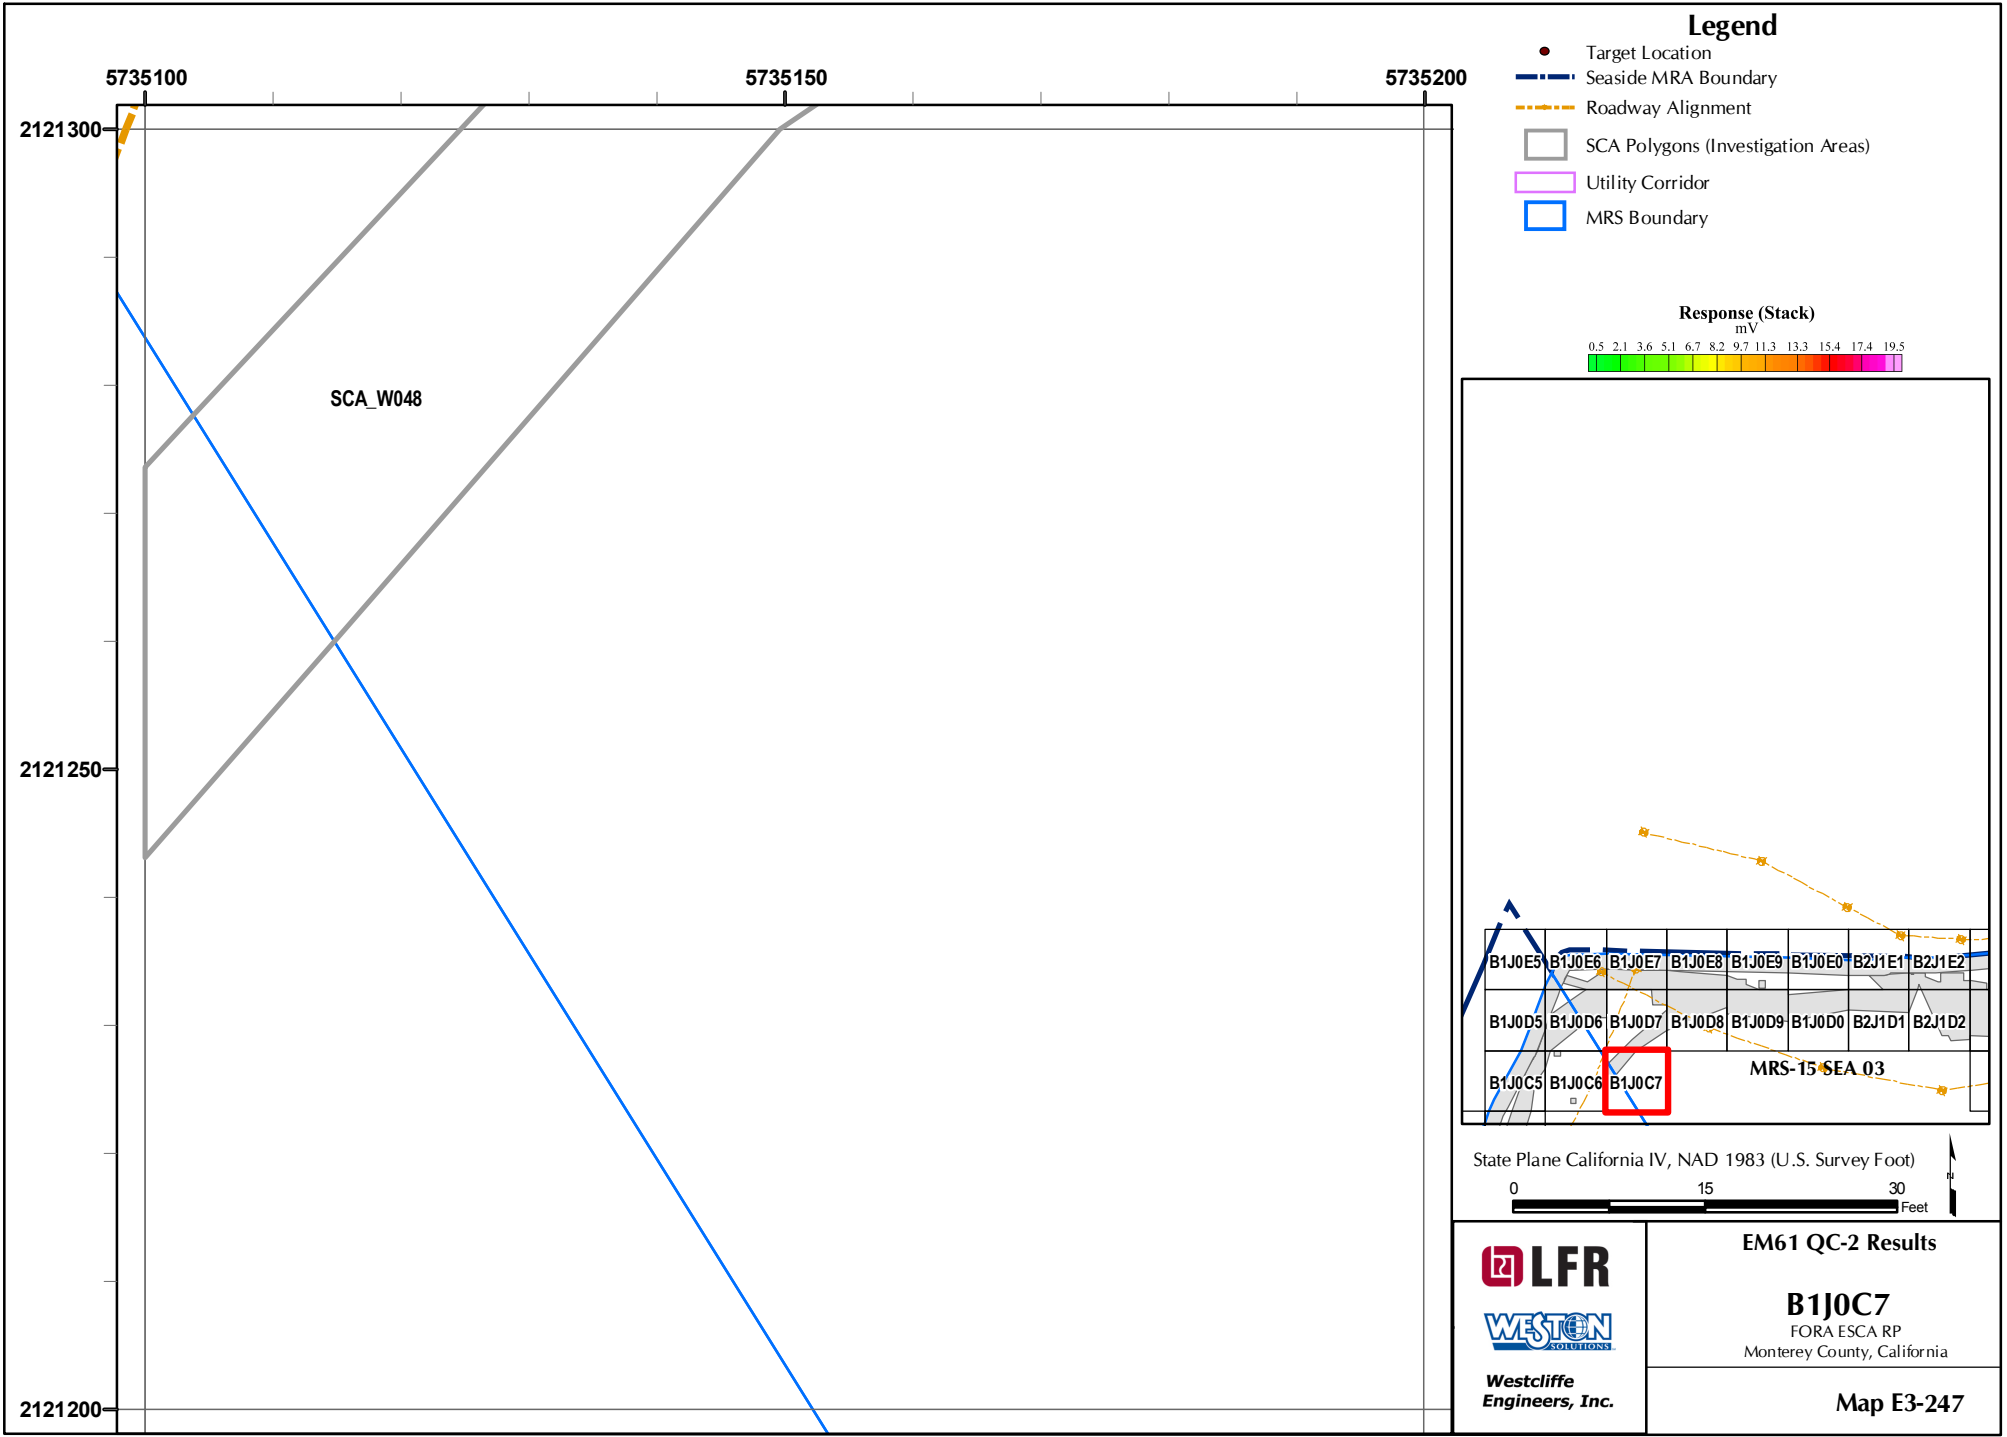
5735100 5735150 5735200

2121300

2121250

2121200

SCA_W048

Legend
Target Location
Seaside MRA Boundary
Roadway Alignment
SCA Polygons (Investigation Areas)
Utility Corridor
MRS Boundary

Response (Stack)
mV
0.5 2.1 3.6 5.1 6.7 8.2 9.7 11.3 13.3 15.4 17.4 19.5

| B1J0E5 | B1J0E6 | B1J0E7 | B1J0E8 | B1J0E9 | B1J0E0 | B2J1E1 | B2J1E2 |
|---|---|---|---|---|---|---|---|
| B1J0D5 | B1J0D6 | B1J0D7 | B1J0D8 | B1J0D9 | B1J0D0 | B2J1D1 | B2J1D2 |
| B1J0C5 | B1J0C6 | B1J0C7 | | | | | |

MRS-15 SEA 03

State Plane California IV, NAD 1983 (U.S. Survey Foot)
0 15 30
Feet
N

LFR
WESTON SOLUTIONS
Westcliffe Engineers, Inc.

EM61 QC-2 Results

B1J0C7
FORA ESCA RP
Monterey County, California

Map E3-247